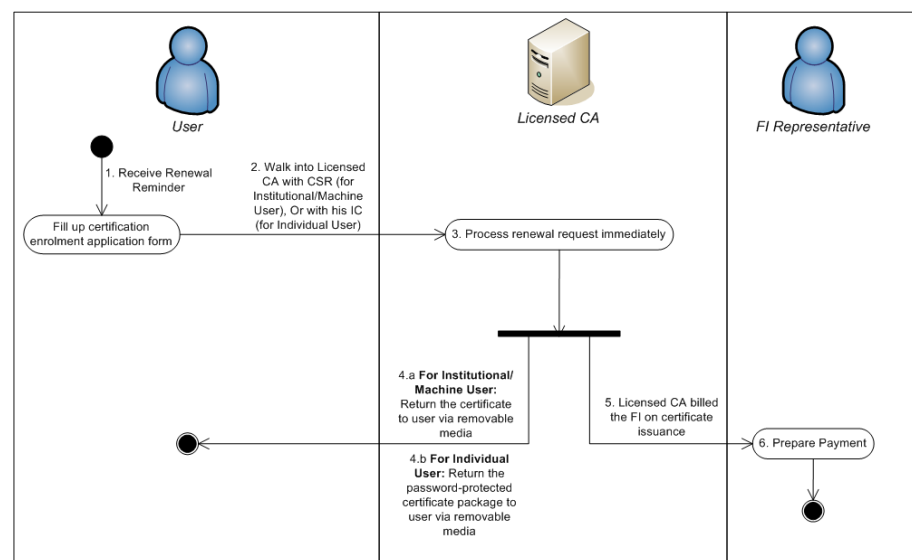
User

Licensed CA

FI Representative

1. Receive Renewal Reminder

Fill up certification enrolment application form

2. Walk into Licensed CA with CSR (for Institutional/Machine User), Or with his IC (for Individual User)

3. Process renewal request immediately

4.a **For Institutional/ Machine User:** Return the certificate to user via removable media

4.b **For Individual User:** Return the password-protected certificate package to user via removable media

5. Licensed CA billed the FI on certificate issuance

6. Prepare Payment